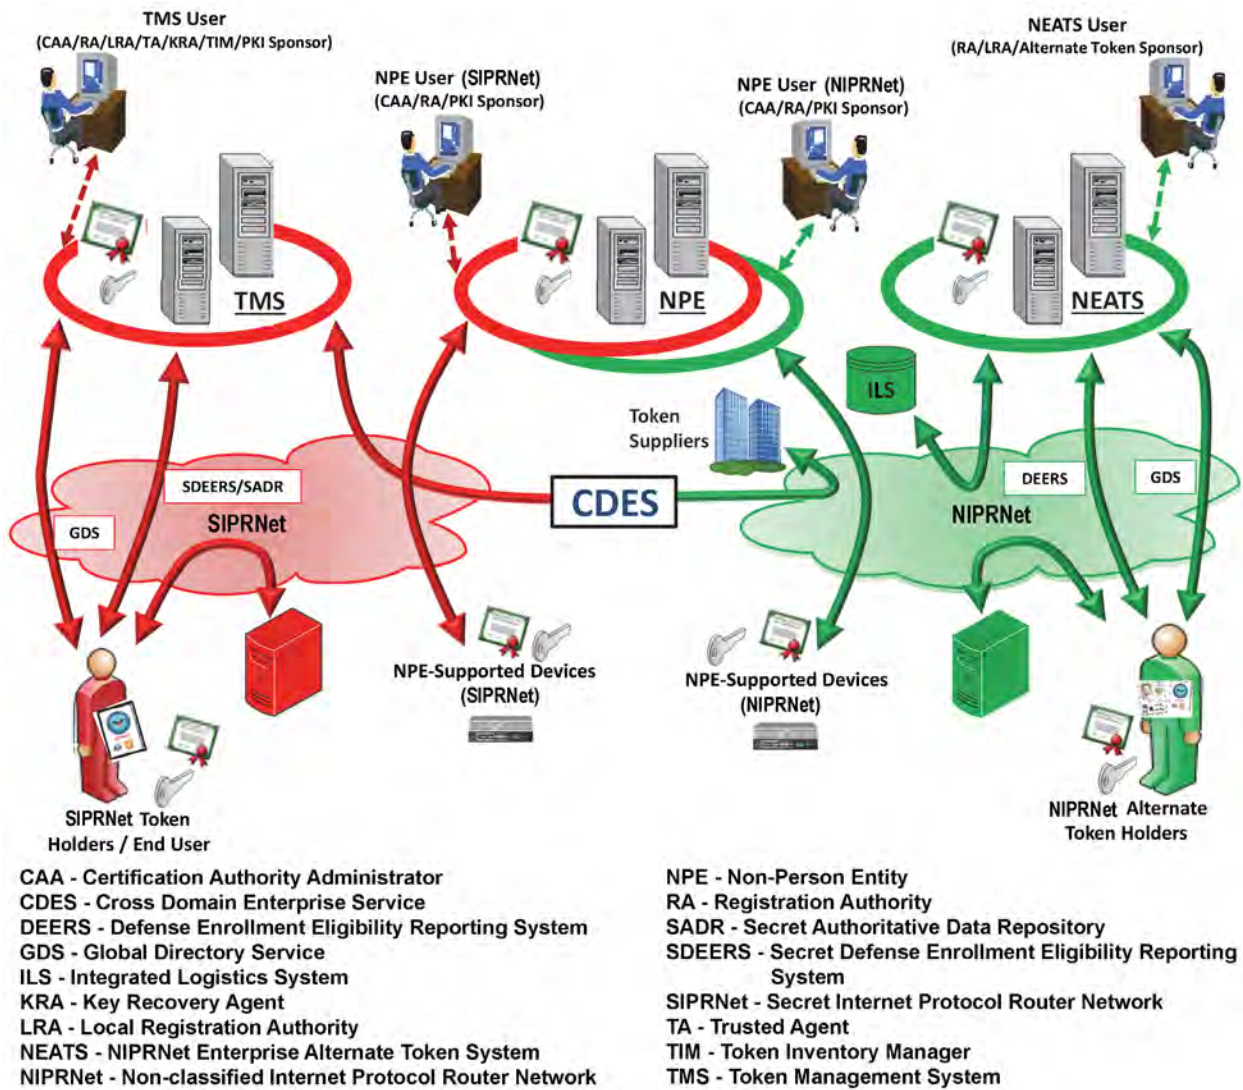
TMS User
(CAA/RA/LRA/TA/KRA/TIM/PKI Sponsor)

NPE User (SIPRNet)
(CAA/RA/PKI Sponsor)

NPE User (NIPRNet)
(CAA/RA/PKI Sponsor)

NEATS User
(RA/LRA/Alternate Token Sponsor)

TMS

NPE

NEATS

ILS

Token Suppliers

SDEERS/SADR

GDS

SIPRNet

CDES

DEERS

GDS

NIPRNet

NPE-Supported Devices (SIPRNet)

NPE-Supported Devices (NIPRNet)

SIPRNet Token Holders / End User

NIPRNet Alternate Token Holders

CAA - Certification Authority Administrator
CDES - Cross Domain Enterprise Service
DEERS - Defense Enrollment Eligibility Reporting System
GDS - Global Directory Service
ILS - Integrated Logistics System
KRA - Key Recovery Agent
LRA - Local Registration Authority
NEATS - NIPRNet Enterprise Alternate Token System
NIPRNet - Non-classified Internet Protocol Router Network

NPE - Non-Person Entity
RA - Registration Authority
SADR - Secret Authoritative Data Repository
SDEERS - Secret Defense Enrollment Eligibility Reporting System
SIPRNet - Secret Internet Protocol Router Network
TA - Trusted Agent
TIM - Token Inventory Manager
TMS - Token Management System